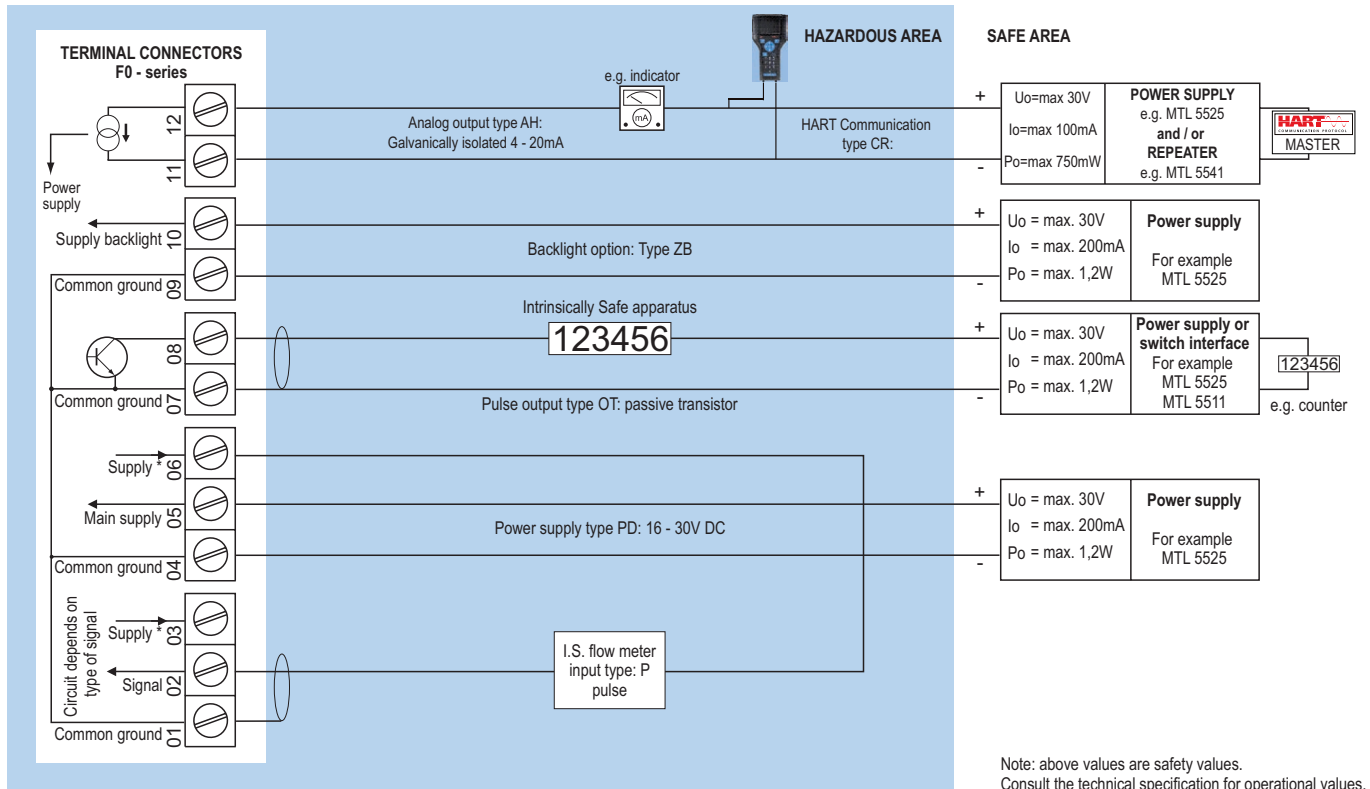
TERMINAL CONNECTORS
F0 - series

HAZARDOUS AREA

SAFE AREA

12
11
Power supply
e.g. indicator
mA
Analog output type AH:
Galvanically isolated 4 - 20mA
HART Communication type CR:
+
-
Uo=max 30V
Io=max 100mA
Po=max 750mW
POWER SUPPLY
e.g. MTL 5525
and / or
REPEATER
e.g. MTL 5541
HART
COMMUNICATION PROTOCOL
MASTER

Supply backlight 10
Common ground 09
Backlight option: Type ZB
+
-
Uo = max. 30V
Io = max. 200mA
Po = max. 1,2W
Power supply
For example
MTL 5525

08
Common ground 07
Intrinsically Safe apparatus
123456
Pulse output type OT: passive transistor
+
-
Uo = max. 30V
Io = max. 200mA
Po = max. 1,2W
Power supply or switch interface
For example
MTL 5525
MTL 5511
123456
e.g. counter

Supply * 06
Main supply 05
Common ground 04
Power supply type PD: 16 - 30V DC
+
-
Uo = max. 30V
Io = max. 200mA
Po = max. 1,2W
Power supply
For example
MTL 5525

Circuit depends on type of signal
Supply * 03
Signal 02
Common ground 01
I.S. flow meter
input type: P
pulse

Note: above values are safety values.
Consult the technical specification for operational values.